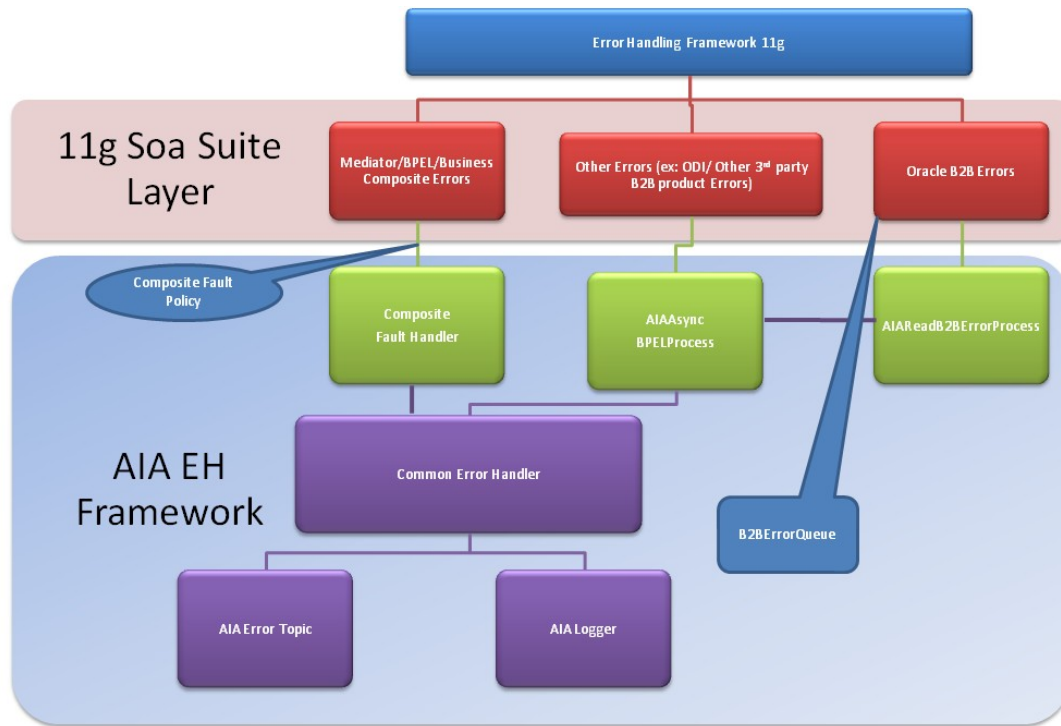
Error Handling Framework 11g

11g Soa Suite Layer

Mediator/BPEL/Business Composite Errors

Other Errors (ex: ODI/ Other 3$^{rd}$ party B2B product Errors)

Oracle B2B Errors

Composite Fault Policy

Composite Fault Handler

AIAAsync BPELProcess

AIAReadB2BErrorProcess

AIA EH Framework

Common Error Handler

B2BErrorQueue

AIA Error Topic

AIA Logger